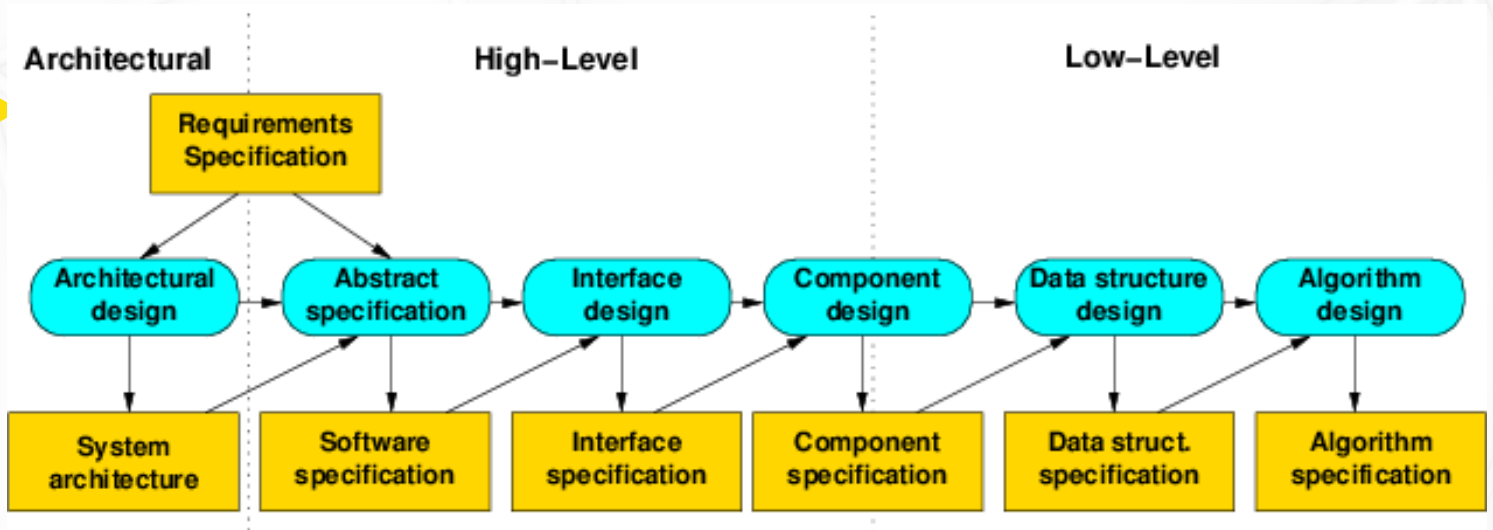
Architectural

High-Level

Low-Level

Requirements Specification

Architectural design

Abstract specification

Interface design

Component design

Data structure design

Algorithm design

System architecture

Software specification

Interface specification

Component specification

Data struct. specification

Algorithm specification